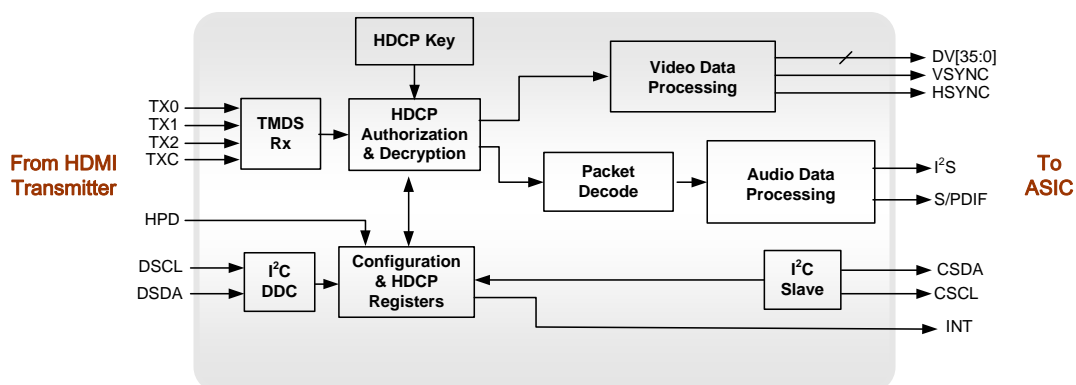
From HDMI Transmitter

TX0
TX1
TX2
TXC

TMDS Rx

HDCP Key

HDCP Authorization & Decryption

Video Data Processing

DV[35:0]
VSYNC
HSYNC

Packet Decode

Audio Data Processing

$I^2S$
S/PDIF

To ASIC

HPD

DSCL
DSDA

$I^2C$ DDC

Configuration & HDCP Registers

$I^2C$ Slave

CSDA
CSCL

INT